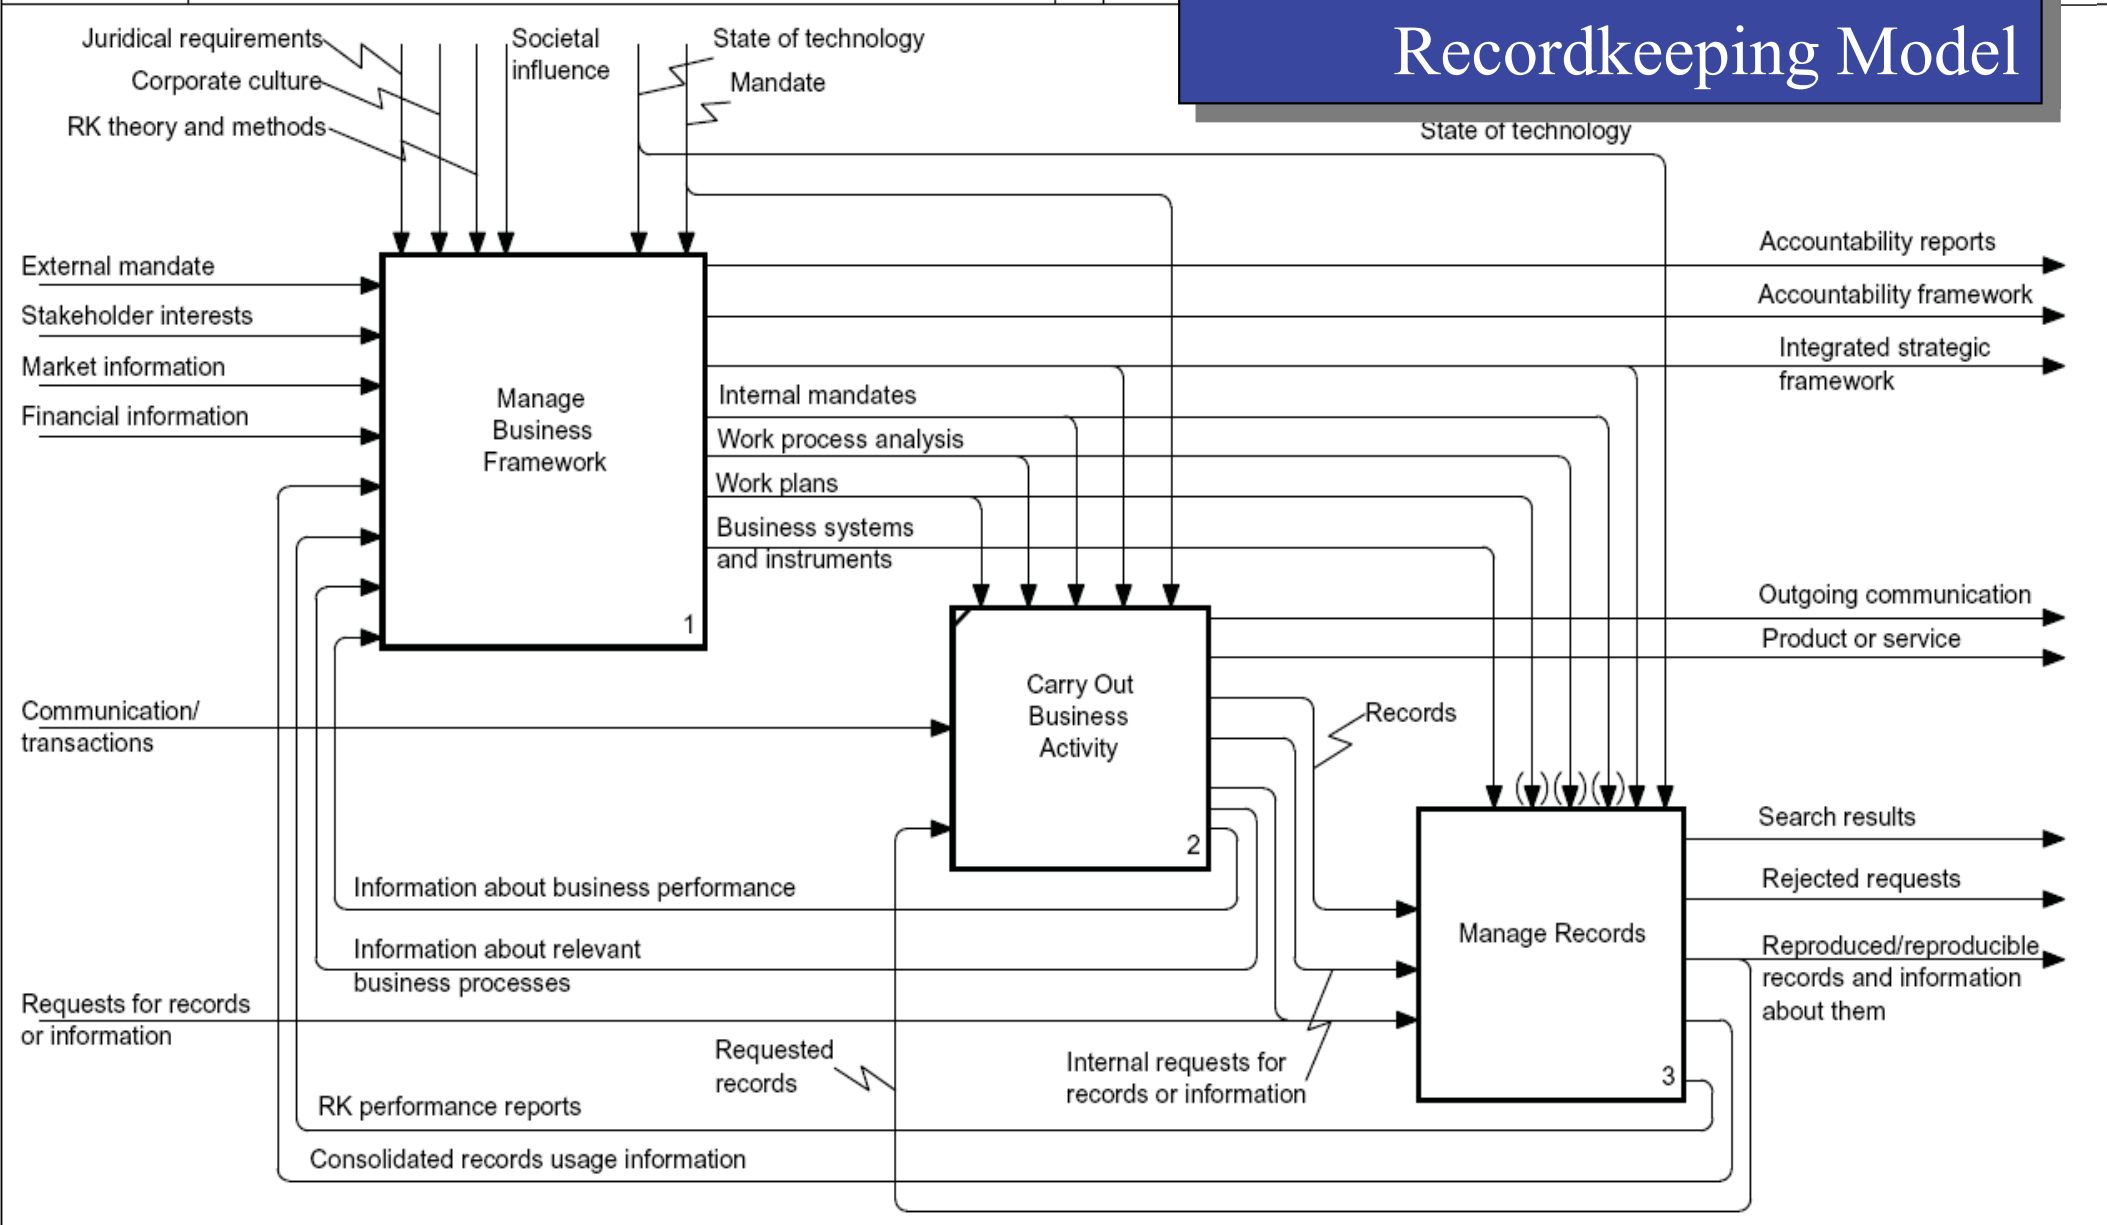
Recordkeeping Model

Juridical requirements
Corporate culture
RK theory and methods
Societal influence
State of technology
Mandate
State of technology

External mandate
Stakeholder interests
Market information
Financial information

Manage Business Framework
1

Accountability reports
Accountability framework
Integrated strategic framework

Internal mandates
Work process analysis
Work plans
Business systems and instruments

Outgoing communication
Product or service

Communication/ transactions

Carry Out Business Activity
2

Records

Search results
Rejected requests
Reproduced/reproducible records and information about them

Manage Records
3

Information about business performance
Information about relevant business processes

Requests for records or information

Requested records
Internal requests for records or information

RK performance reports
Consolidated records usage information